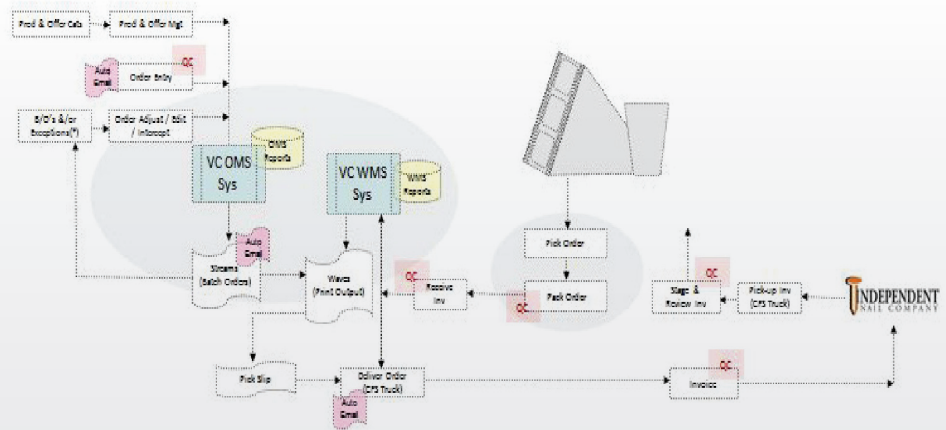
Prod & Offer Cats

Prod & Offer Mgt

Auto Email

QC

Order Entry

B/O's &/or Exceptions(*)

Order Adjust / Edit / Intercept

VC OMS Sys

OMS Reports

VC WMS Sys

WMS Reports

Auto Email

Streams (Batch Orders)

Waves (Print Output)

QC

Receive Inv

QC

Pick Order

Pack Order

QC

Stage & Review Inv

Pick-up Inv (CFS Truck)

INDEPENDENT NAIL COMPANY

Pick Slip

Deliver Order (CFS Truck)

Auto Email

QC

Invoice